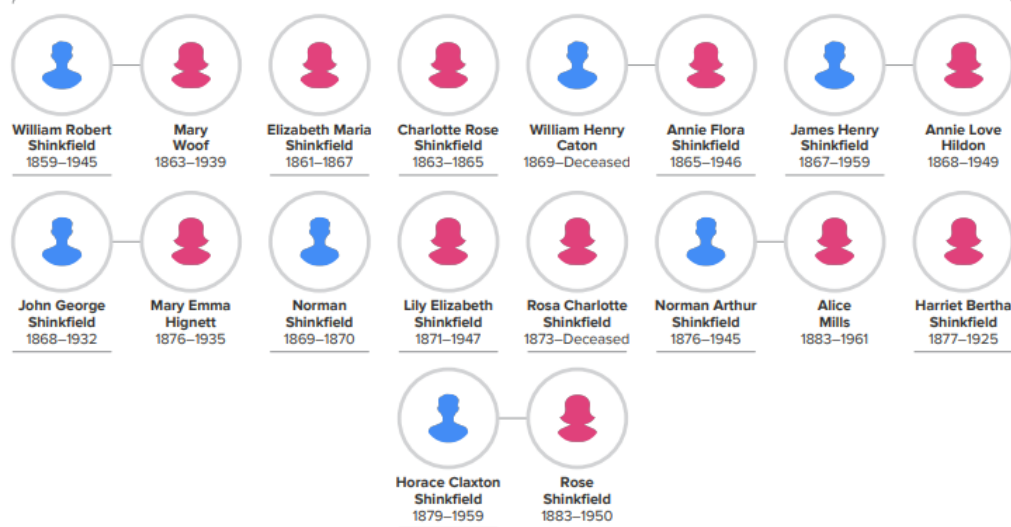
William Robert Shinkfield
1859–1945

Mary Woof
1863–1939

Elizabeth Maria Shinkfield
1861–1867

Charlotte Rose Shinkfield
1863–1865

William Henry Caton
1869–Deceased

Annie Flora Shinkfield
1865–1946

James Henry Shinkfield
1867–1959

Annie Love Hildon
1868–1949

John George Shinkfield
1868–1932

Mary Emma Hignett
1876–1935

Norman Shinkfield
1869–1870

Lily Elizabeth Shinkfield
1871–1947

Rosa Charlotte Shinkfield
1873–Deceased

Norman Arthur Shinkfield
1876–1945

Alice Mills
1883–1961

Harriet Bertha Shinkfield
1877–1925

Horace Claxton Shinkfield
1879–1959

Rose Shinkfield
1883–1950